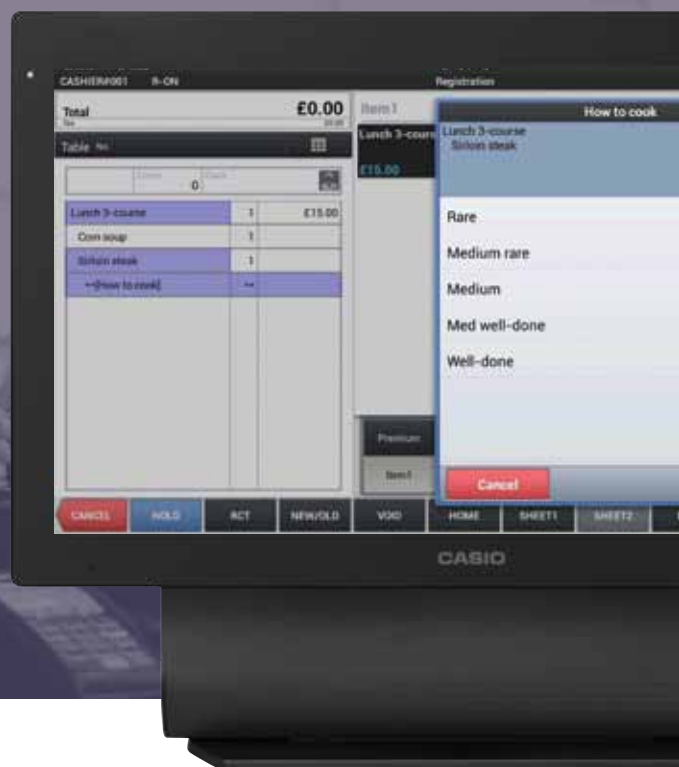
CASHIER#001 R-ON

Registration

Total

£0.00

Table

0

Lunch 3-course | 1 | £15.00
Corn soup | 1 |
Sirloin steak | 1 |
--[How to cook] | -- |

Item1

Lunch 3-course

£15.00

How to cook

Lunch 3-course
Sirloin steak

Rare

Medium rare

Medium

Med well-done

Well-done

Premium

Item1

Cancel

CANCEL HOLD RCT NEW/OLD VOID HOME SHEET1 SHEET2

CASIO